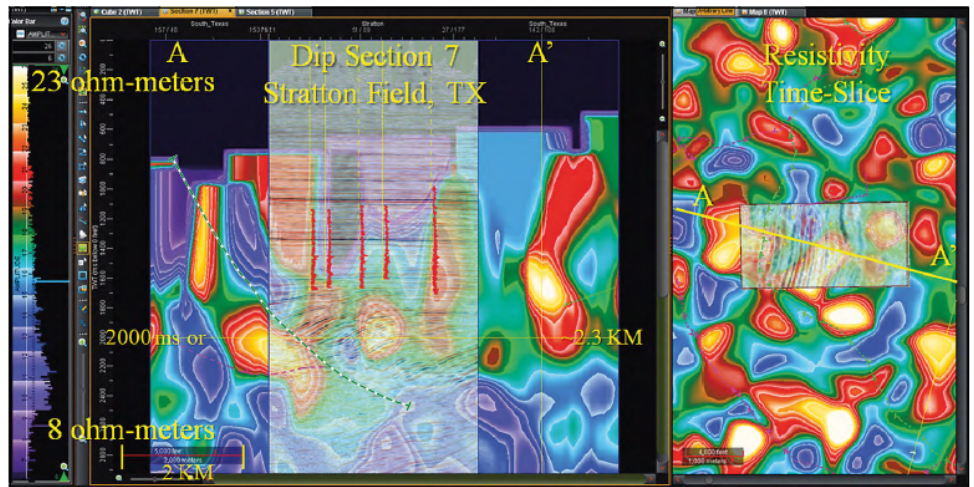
Color Bar
AMPLIT
26
6
23 ohm-meters
8 ohm-meters
Cube 2 (TWT)
Section 7 (TWT)
Section 5 (TWT)
South_Texas
Stratton
South_Texas
157/48
153/611
51/59
27/177
142/108
A
Dip Section 7
Stratton Field, TX
A'
TWT (ms below 0 ms)
2000 ms or
~2.3 KM
5,000 feet
2,000 meters
2 KM
Map 8 (TWT)
Resistivity
Time-Slice
A
A'
5,000 feet
1,000 meters